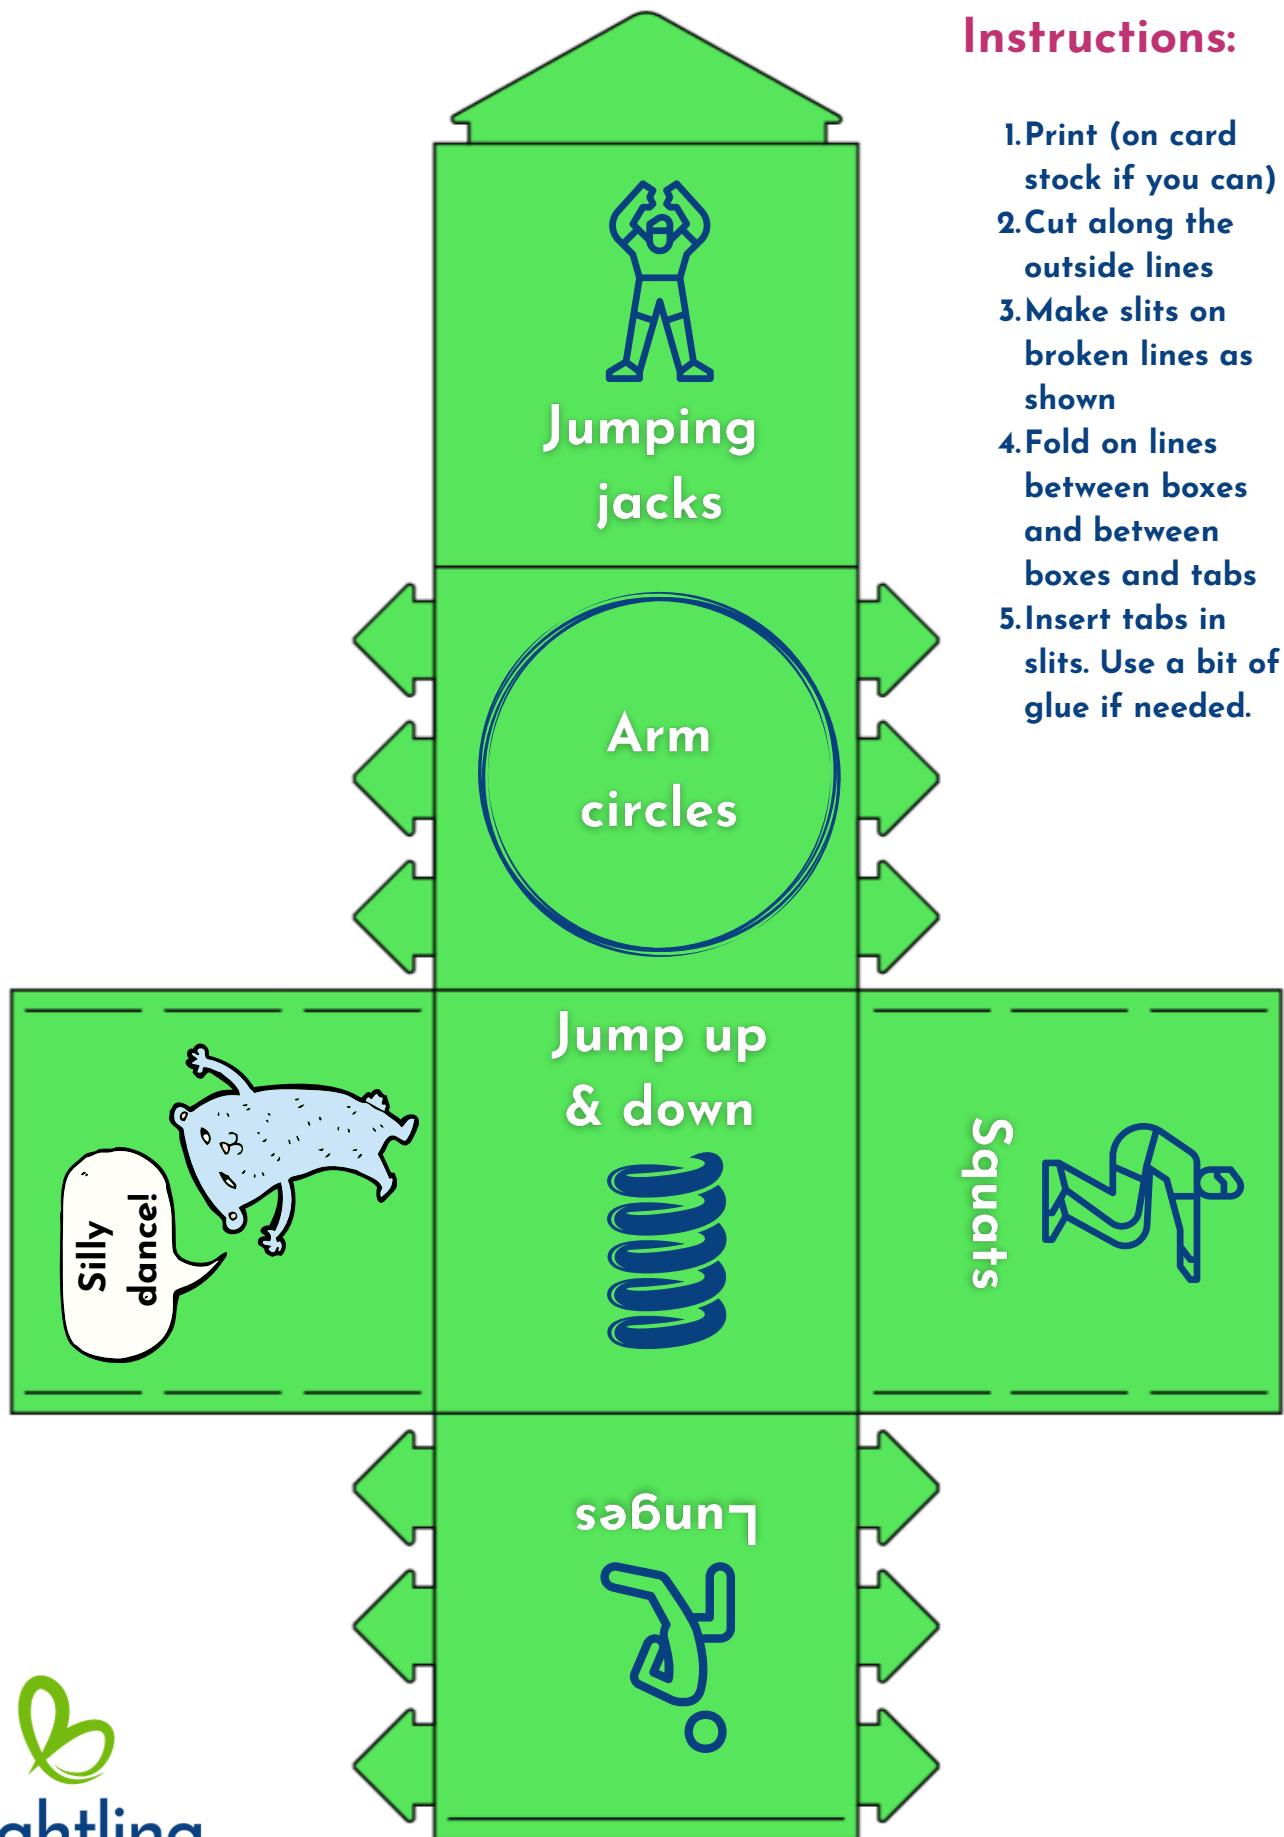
Instructions:

1. Print (on card stock if you can)
2. Cut along the outside lines
3. Make slits on broken lines as shown
4. Fold on lines between boxes and between boxes and tabs
5. Insert tabs in slits. Use a bit of glue if needed.

Jumping jacks

Arm circles

Jump up & down

Silly dance!

Squats

Lunges

ahtling